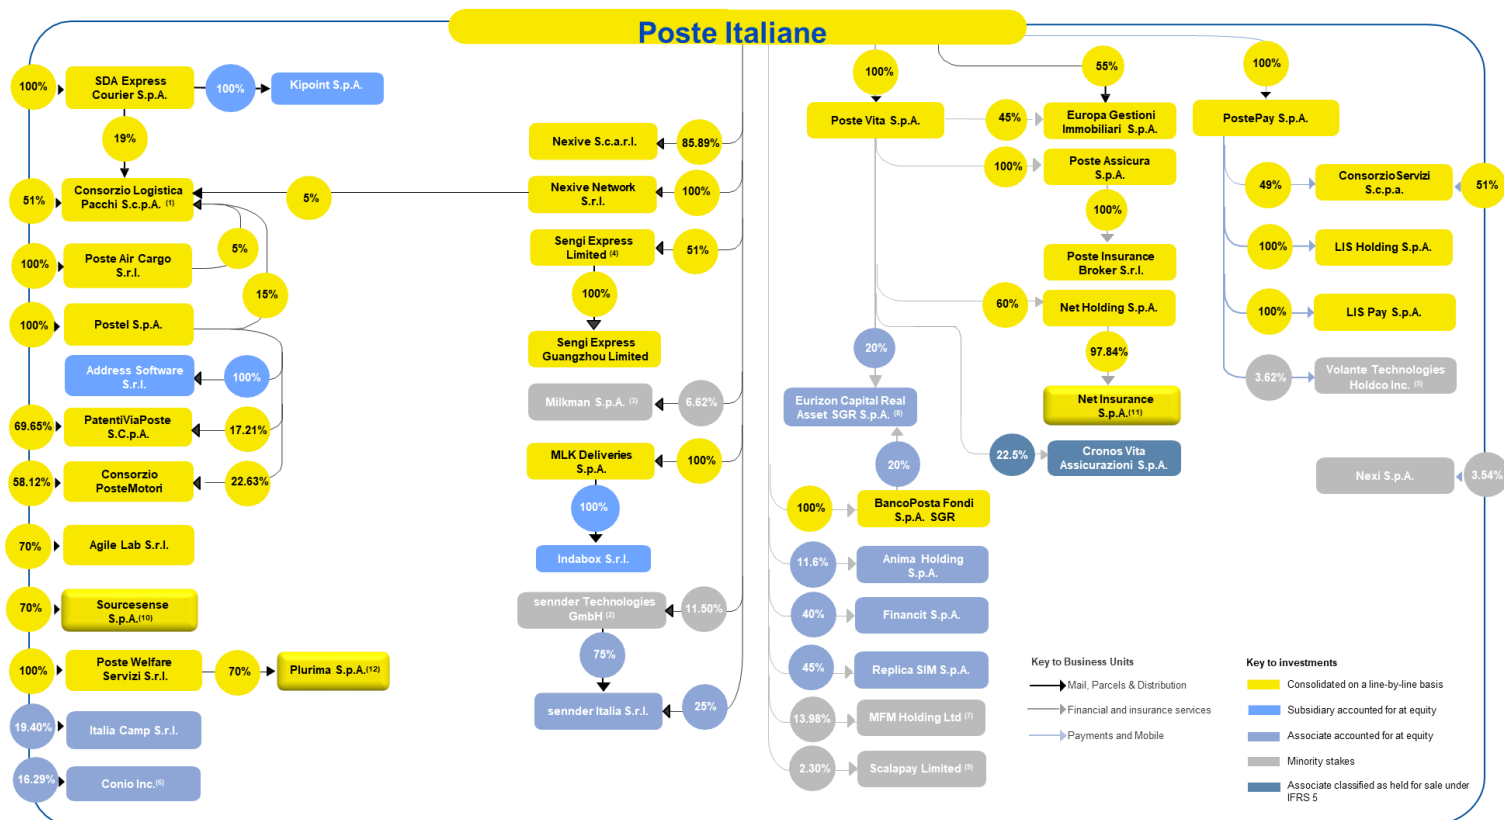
Poste Italiane

100%
SDA Express Courier S.p.A.
100%
Kipoint S.p.A.
19%
51%
Consorzio Logistica Pacchi S.c.p.A. (1)
5%
100%
Poste Air Cargo S.r.l.
5%
15%
100%
Postel S.p.A.
Address Software S.r.l.
100%
69.65%
PatentiViaPoste S.C.p.A.
17.21%
58.12%
Consorzio PosteMotori
22.63%
70%
Agile Lab S.r.l.
70%
Sourcesense S.p.A.(10)
100%
Poste Welfare Servizi S.r.l.
70%
Plurima S.p.A.(12)
19.40%
Italia Camp S.r.l.
16.29%
Conio Inc.(6)

Nexive S.c.a.r.l.
85.89%
Nexive Network S.r.l.
100%
Sengi Express Limited (4)
51%
100%
Sengi Express Guangzhou Limited
Milkman S.p.A. (3)
6.62%
MLK Deliveries S.p.A.
100%
100%
Indabox S.r.l.
sennder Technologies GmbH (2)
11.50%
75%
sennder Italia S.r.l.
25%

100%
Poste Vita S.p.A.
55%
45%
Europa Gestioni Immobiliari S.p.A.
100%
Poste Assicura S.p.A.
100%
Poste Insurance Broker S.r.l.
60%
Net Holding S.p.A.
97.84%
Net Insurance S.p.A.(11)
20%
Eurizon Capital Real Asset SGR S.p.A. (8)
20%
22.5%
Cronos Vita Assicurazioni S.p.A.
100%
BancoPosta Fondi S.p.A. SGR
11.6%
Anima Holding S.p.A.
40%
Financit S.p.A.
45%
Replica SIM S.p.A.
13.98%
MFM Holding Ltd (7)
2.30%
Scalapay Limited (9)

100%
PostePay S.p.A.
49%
Consorzio Servizi S.c.p.a.
51%
100%
LIS Holding S.p.A.
100%
LIS Pay S.p.A.
3.62%
Volante Technologies Holdco Inc. (5)
Nexi S.p.A.
3.54%

Key to Business Units
Mail, Parcels & Distribution
Financial and insurance services
Payments and Mobile

Key to investments
Consolidated on a line-by-line basis
Subsidiary accounted for at equity
Associate accounted for at equity
Minority stakes
Associate classified as held for sale under IFRS 5